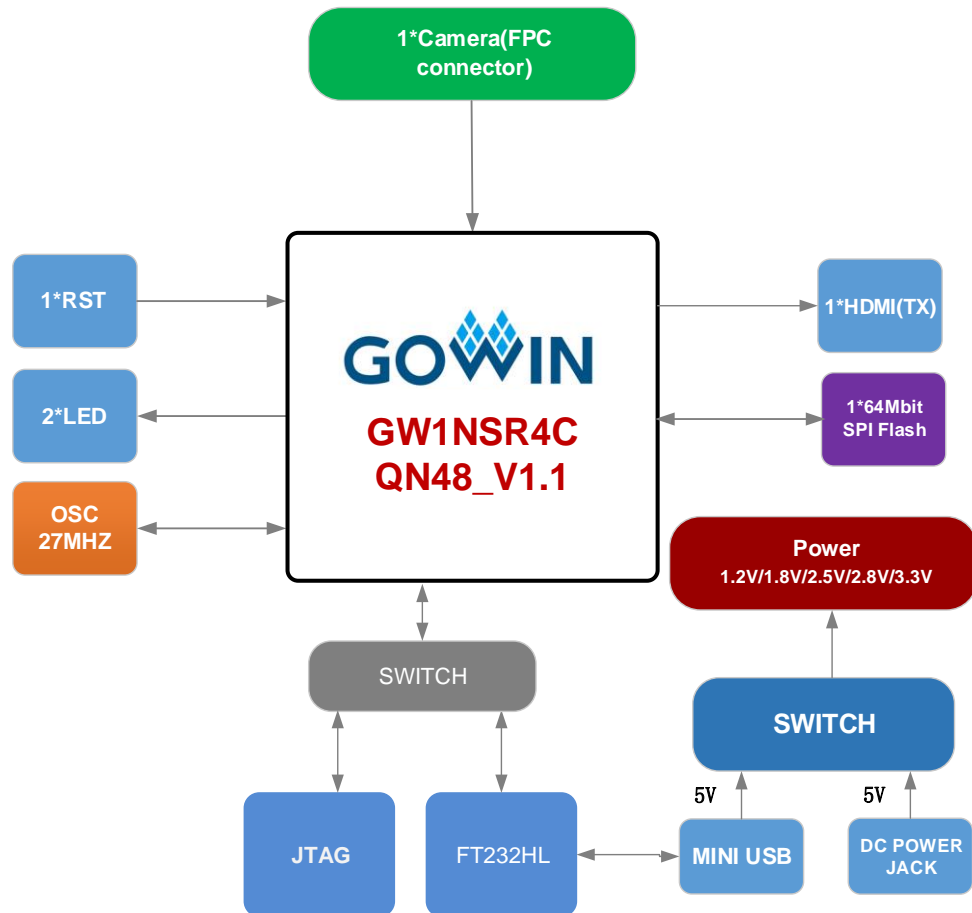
1*Camera(FPC connector)

1*RST

2*LED

OSC 27MHZ

GOWIN

GW1NSR4C QN48_V1.1

1*HDMI(TX)

1*64Mbit SPI Flash

Power
1.2V/1.8V/2.5V/2.8V/3.3V

SWITCH

SWITCH

5V

5V

JTAG

FT232HL

MINI USB

DC POWER JACK